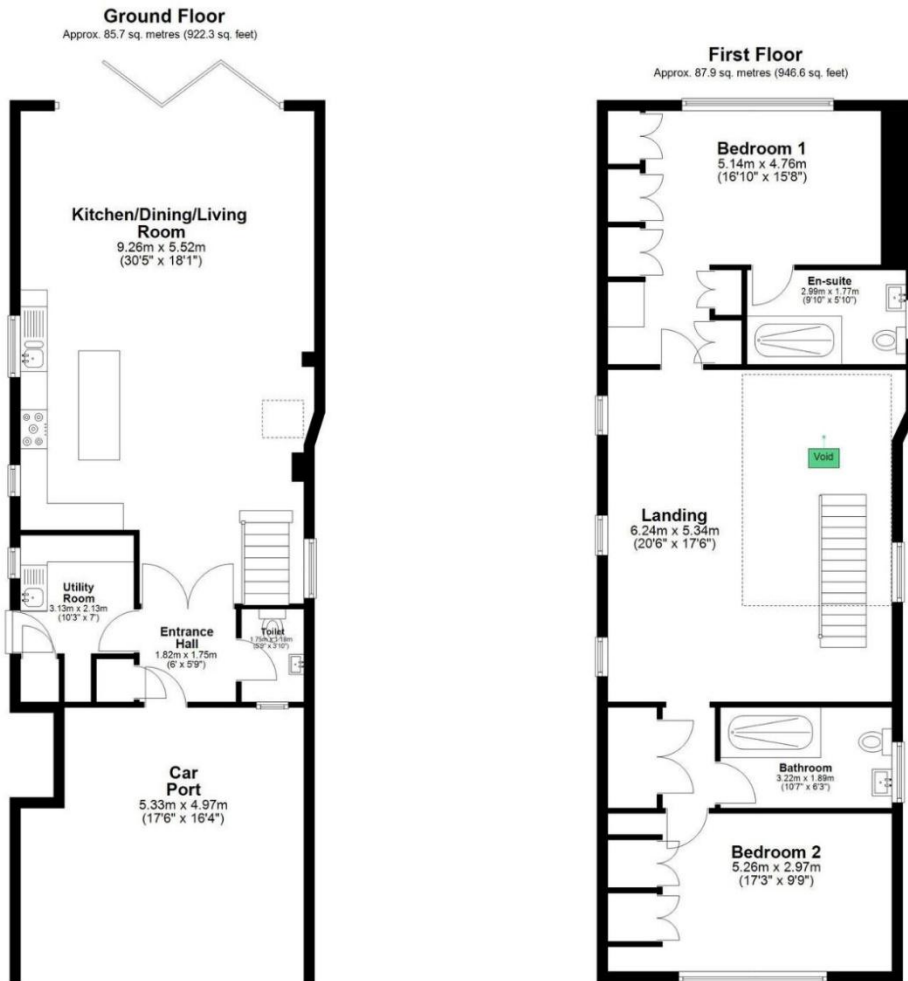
Ground Floor
Approx. 85.7 sq. metres (922.3 sq. feet)

Kitchen/Dining/Living Room
9.26m x 5.52m
(30'5" x 18'1")

Utility Room
3.13m x 2.13m
(10'3" x 7')

Entrance Hall
1.82m x 1.75m
(6' x 5'9")

Toilet
1.75m x 1.16m
(5'9" x 3'10")

Car Port
5.33m x 4.97m
(17'6" x 16'4")

First Floor
Approx. 87.9 sq. metres (946.6 sq. feet)

Bedroom 1
5.14m x 4.76m
(16'10" x 15'8")

En-suite
2.99m x 1.77m
(9'10" x 5'10")

Void

Landing
6.24m x 5.34m
(20'6" x 17'6")

Bathroom
3.22m x 1.89m
(10'7" x 6'3")

Bedroom 2
5.26m x 2.97m
(17'3" x 9'9")